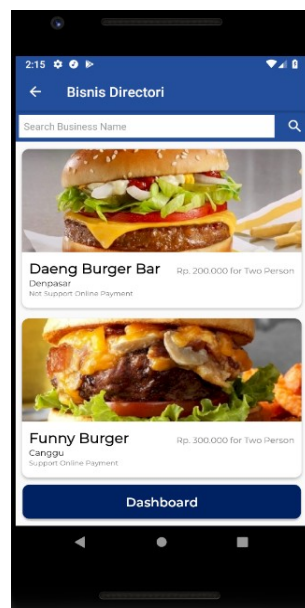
2:15

Bisnis Directori

Search Business Name

Daeng Burger Bar
Rp. 200.000 for Two Person
Denpasar
Not Support Online Payment

Funny Burger
Rp. 300.000 for Two Person
Canggu
Support Online Payment

Dashboard